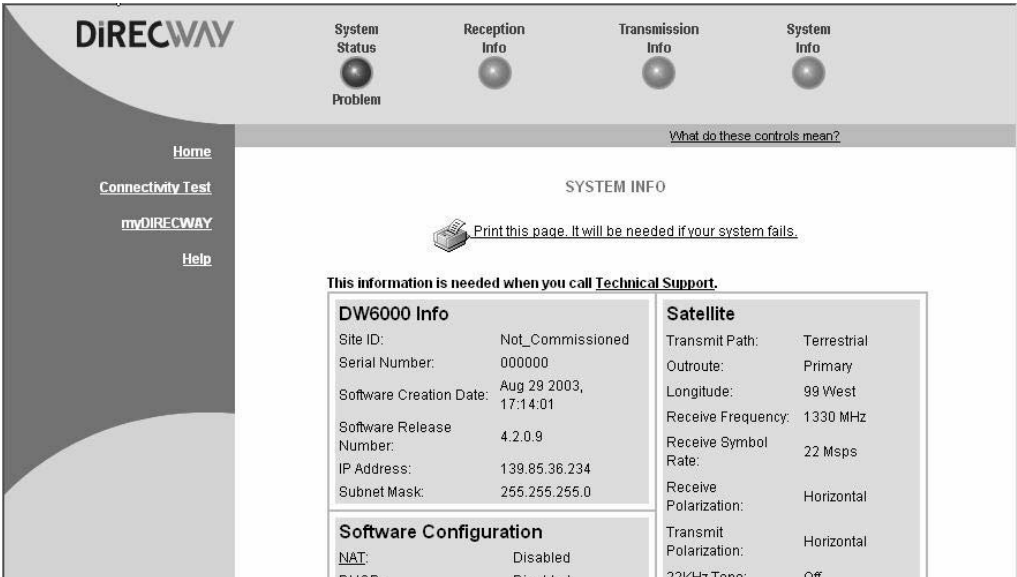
DIRECWAY

System Status
Problem

Reception Info

Transmission Info

System Info

What do these controls mean?

Home
Connectivity Test
myDIRECWAY
Help

SYSTEM INFO

Print this page. It will be needed if your system fails.

This information is needed when you call Technical Support.

**DW6000 Info**

| | |
|---|---|
| Site ID: | Not_Commissioned |
| Serial Number: | 000000 |
| Software Creation Date: | Aug 29 2003, 17:14:01 |
| Software Release Number: | 4.2.0.9 |
| IP Address: | 139.85.36.234 |
| Subnet Mask: | 255.255.255.0 |

**Software Configuration**

| | |
|---|---|
| NAT: | Disabled |
| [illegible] | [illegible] |

**Satellite**

| | |
|---|---|
| Transmit Path: | Terrestrial |
| Outroute: | Primary |
| Longitude: | 99 West |
| Receive Frequency: | 1330 MHz |
| Receive Symbol Rate: | 22 Msps |
| Receive Polarization: | Horizontal |
| Transmit Polarization: | Horizontal |
| 22KHz Tone: | Off |